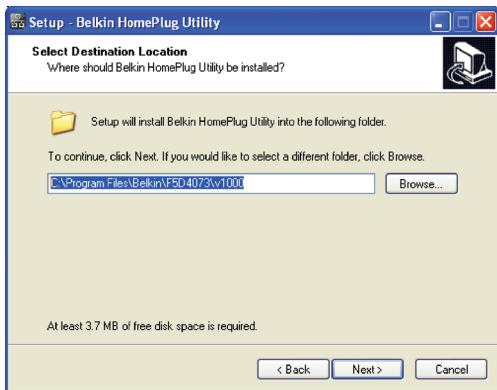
Setup - Belkin HomePlug Utility

Select Destination Location
Where should Belkin HomePlug Utility be installed?

Setup will install Belkin HomePlug Utility into the following folder.

To continue, click Next. If you would like to select a different folder, click Browse.

C:\Program Files\Belkin\F5D4073\v1000

Browse...

At least 3.7 MB of free disk space is required.

< Back

Next >

Cancel